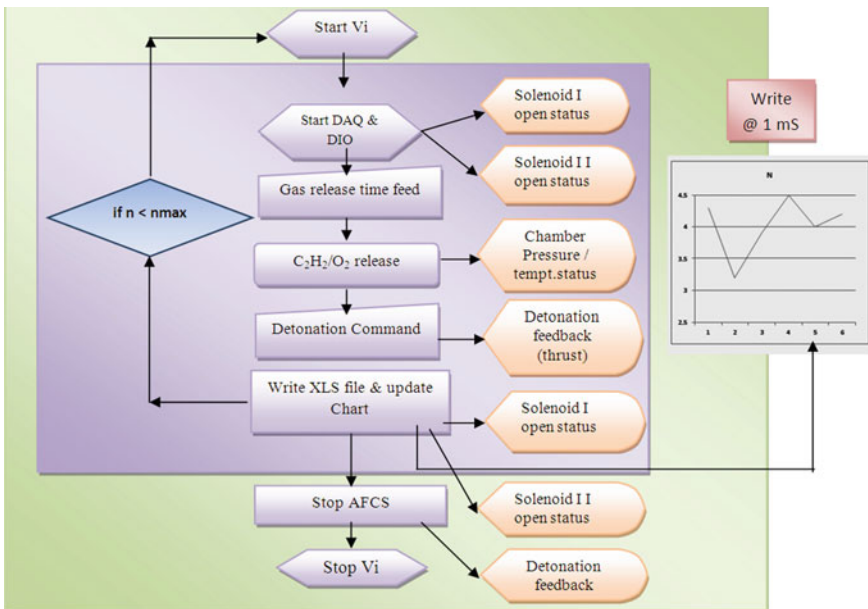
Start Vi

Start DAQ & DIO

Solenoid I open status

Solenoid I I open status

Gas release time feed

if n < nmax

$C_2H_2/O_2$ release

Chamber Pressure / tempt.status

Detonation Command

Detonation feedback (thrust)

Write XLS file & update Chart

Solenoid I open status

Stop AFCS

Solenoid I I open status

Stop Vi

Detonation feedback

Write @ 1 mS

N

4.5
4
3.5
3
2.5
1 2 3 4 5 6